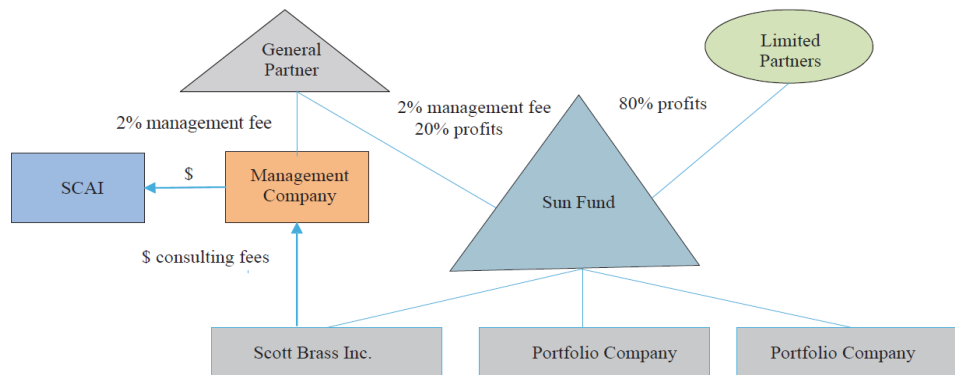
General Partner

Limited Partners

2% management fee

2% management fee
20% profits

80% profits

SCAI

$

Management Company

Sun Fund

$ consulting fees

Scott Brass Inc.

Portfolio Company

Portfolio Company